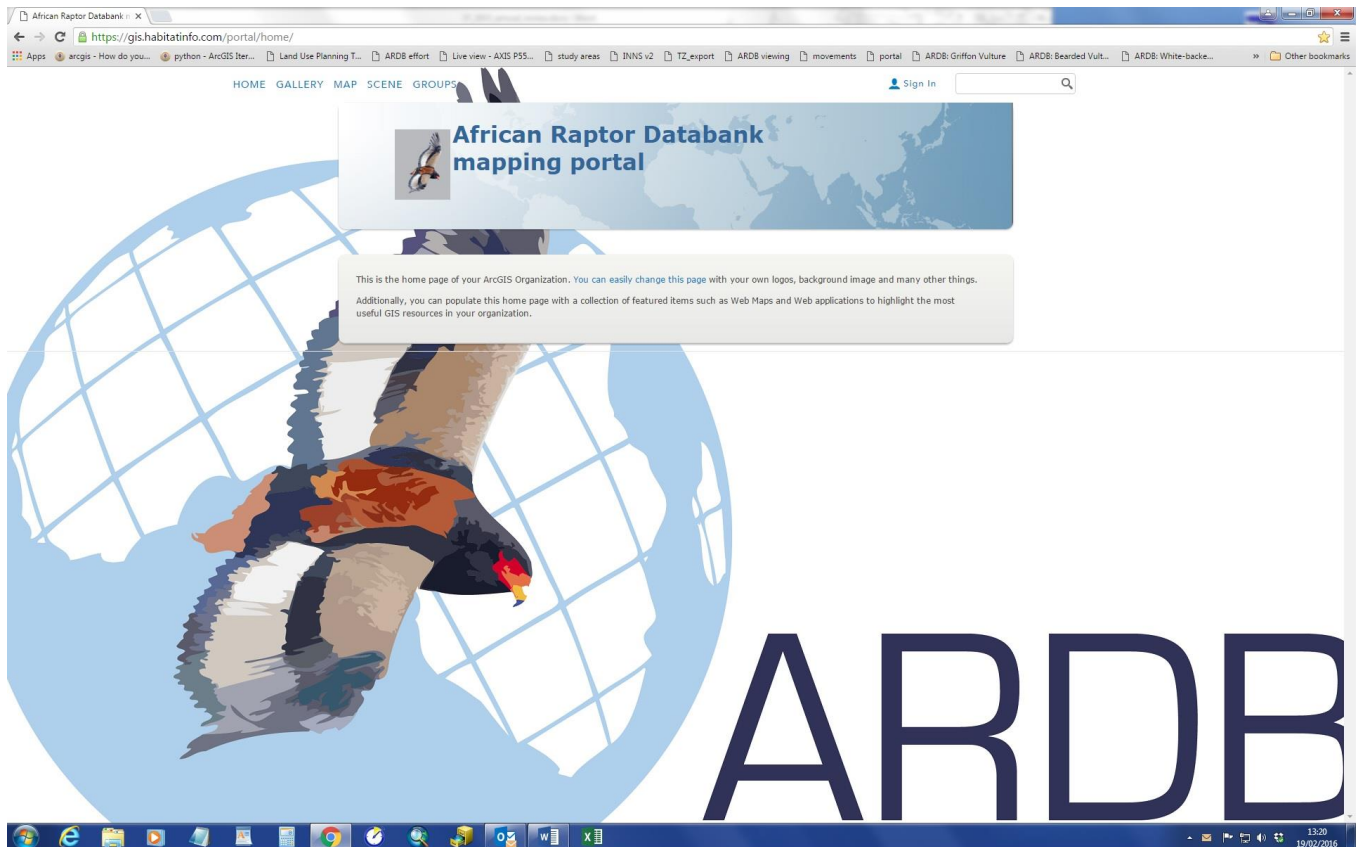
African Raptor Databank m ×

https://gis.habitatinfo.com/portal/home/

Apps arcgis - How do you... python - ArcGIS Iter... Land Use Planning T... ARDB effort Live view - AXIS P55... study areas INNS v2 TZ_export ARDB viewing movements portal ARDB: Griffon Vulture ARDB: Bearded Vult... ARDB: White-backe... » Other bookmarks

HOME GALLERY MAP SCENE GROUPS

Sign In

African Raptor Databank mapping portal

This is the home page of your ArcGIS Organization. You can easily change this page with your own logos, background image and many other things.

Additionally, you can populate this home page with a collection of featured items such as Web Maps and Web applications to highlight the most useful GIS resources in your organization.

ARDB

13:20
19/02/2016